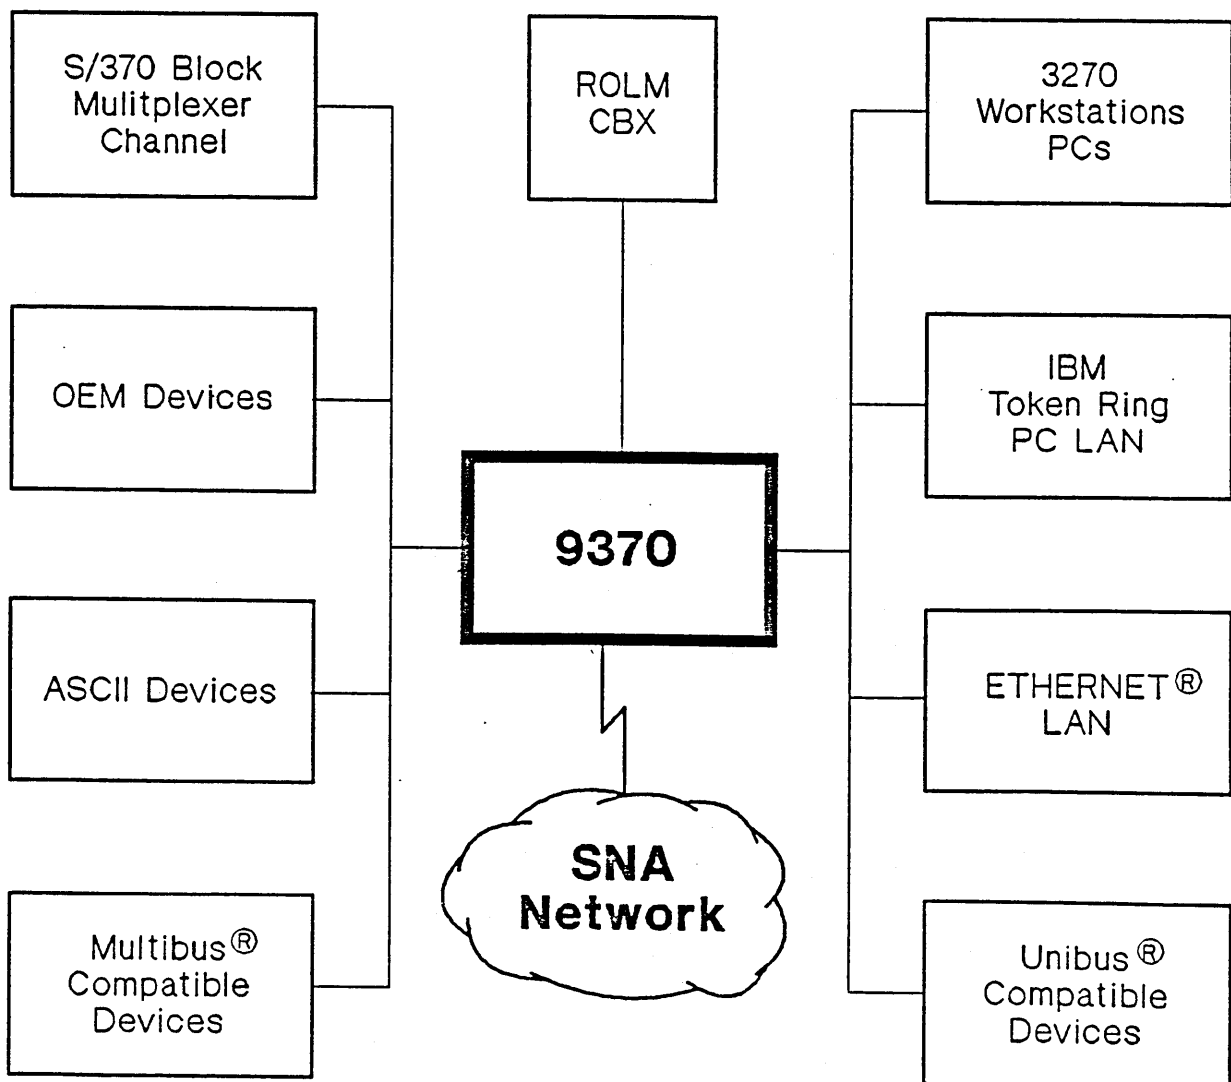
S/370 Block Mulitplexer Channel

ROLM CBX

3270 Workstations PCs

OEM Devices

IBM Token Ring PC LAN

9370

ASCII Devices

ETHERNET® LAN

SNA Network

Multibus® Compatible Devices

Unibus® Compatible Devices